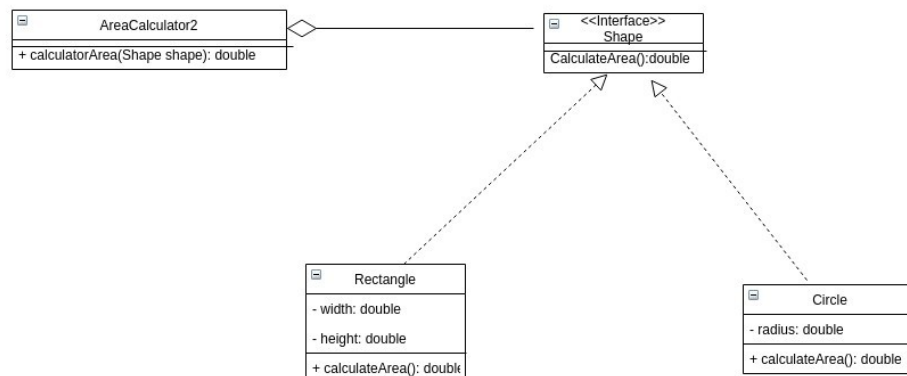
AreaCalculator2

+ calculatorArea(Shape shape): double

<<Interface>>
Shape

CalculateArea():double

Rectangle

- width: double

- height: double

+ calculateArea(): double

Circle

- radius: double

+ calculateArea(): double